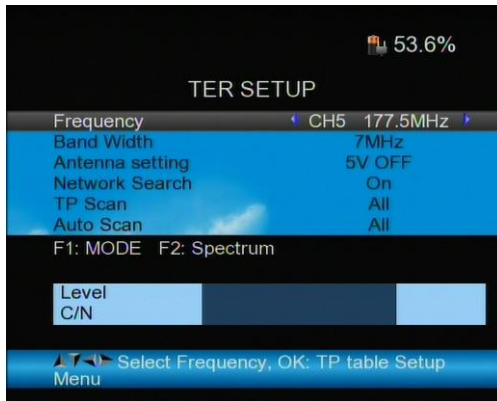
53.6%

TER SETUP

| | |
|---|---|
| Frequency | CH5 177.5MHz |
| Band Width | 7MHz |
| Antenna setting | 5V OFF |
| Network Search | On |
| TP Scan | All |
| Auto Scan | All |

F1: MODE F2: Spectrum

Level
C/N

Select Frequency, OK: TP table Setup
Menu